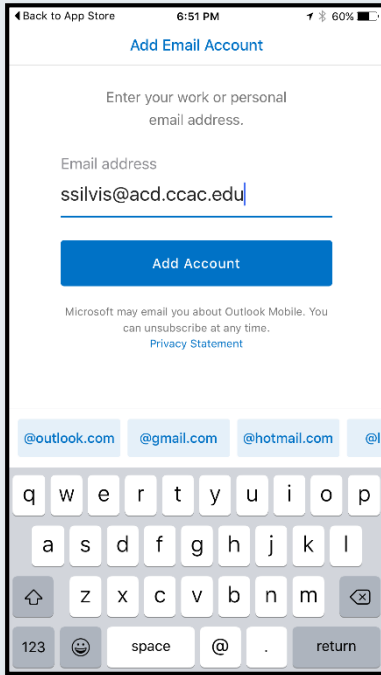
◀ Back to App Store 6:51 PM 60%

Add Email Account

Enter your work or personal email address.

Email address

ssilvis@acd.ccac.edu

Add Account

Microsoft may email you about Outlook Mobile. You can unsubscribe at any time.
Privacy Statement

@outlook.com @gmail.com @hotmail.com @l

q w e r t y u i o p
a s d f g h j k l
z x c v b n m
123 space @ . return